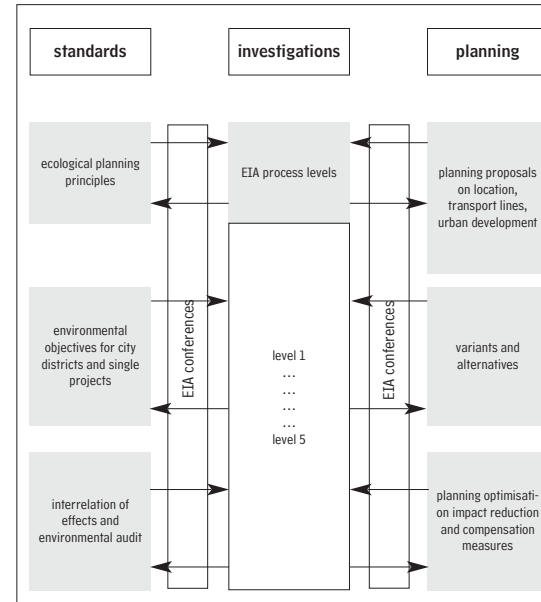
standards

investigations

planning

ecological planning principles

EIA process levels

planning proposals on location, transport lines, urban development

EIA conferences

EIA conferences

environmental objectives for city districts and single projects

level 1
…
…
…
…
level 5

variants and alternatives

interrelation of effects and environmental audit

planning optimisation impact reduction and compensation measures